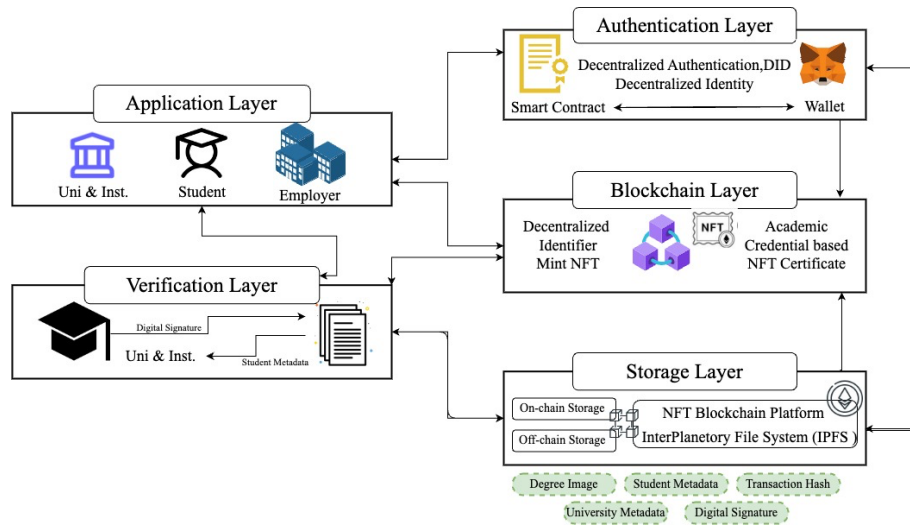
Authentication Layer

Decentralized Authentication,DID
Decentralized Identity

Smart Contract

Wallet

Application Layer

Uni & Inst.

Student

Employer

Blockchain Layer

Decentralized Identifier Mint NFT

NFT

Academic Credential based NFT Certificate

Verification Layer

Digital Signature

Uni & Inst.

Student Metadata

Storage Layer

On-chain Storage

Off-chain Storage

NFT Blockchain Platform

InterPlanetory File System (IPFS)

Degree Image

Student Metadata

Transaction Hash

University Metadata

Digital Signature